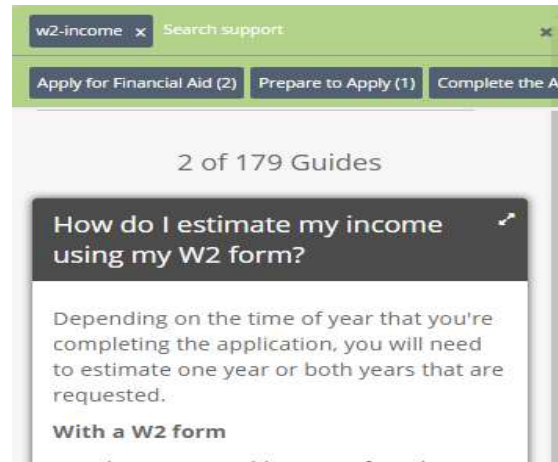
w2-income x Search support

Apply for Financial Aid (2) Prepare to Apply (1) Complete the A

2 of 179 Guides

How do I estimate my income using my W2 form?

Depending on the time of year that you're completing the application, you will need to estimate one year or both years that are requested.

With a W2 form

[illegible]